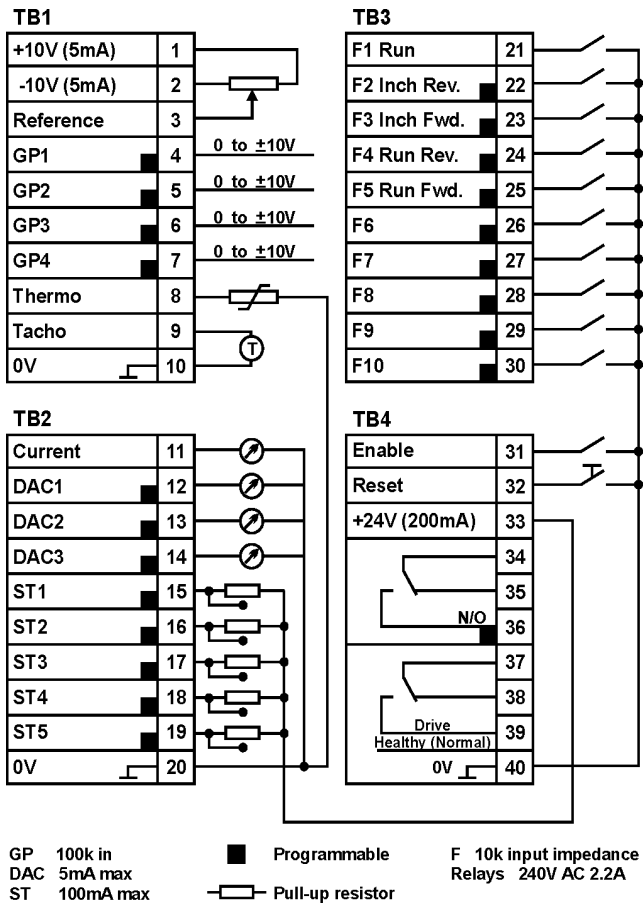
TB1

| | |
|---|---|
| +10V (5mA) | 1 |
| -10V (5mA) | 2 |
| Reference | 3 |
| GP1 | 4 |
| GP2 | 5 |
| GP3 | 6 |
| GP4 | 7 |
| Thermo | 8 |
| Tacho | 9 |
| 0V | 10 |

0 to ±10V
0 to ±10V
0 to ±10V
0 to ±10V

T

TB3

| | |
|---|---|
| F1 Run | 21 |
| F2 Inch Rev. | 22 |
| F3 Inch Fwd. | 23 |
| F4 Run Rev. | 24 |
| F5 Run Fwd. | 25 |
| F6 | 26 |
| F7 | 27 |
| F8 | 28 |
| F9 | 29 |
| F10 | 30 |

TB2

| | |
|---|---|
| Current | 11 |
| DAC1 | 12 |
| DAC2 | 13 |
| DAC3 | 14 |
| ST1 | 15 |
| ST2 | 16 |
| ST3 | 17 |
| ST4 | 18 |
| ST5 | 19 |
| 0V | 20 |

TB4

| | |
|---|---|
| Enable | 31 |
| Reset | 32 |
| +24V (200mA) | 33 |
| | 34 |
| | 35 |
| N/O | 36 |
| | 37 |
| | 38 |
| Drive Healthy (Normal) | 39 |
| 0V | 40 |

GP 100k in
DAC 5mA max
ST 100mA max

Programmable

Pull-up resistor

F 10k input impedance
Relays 240V AC 2.2A